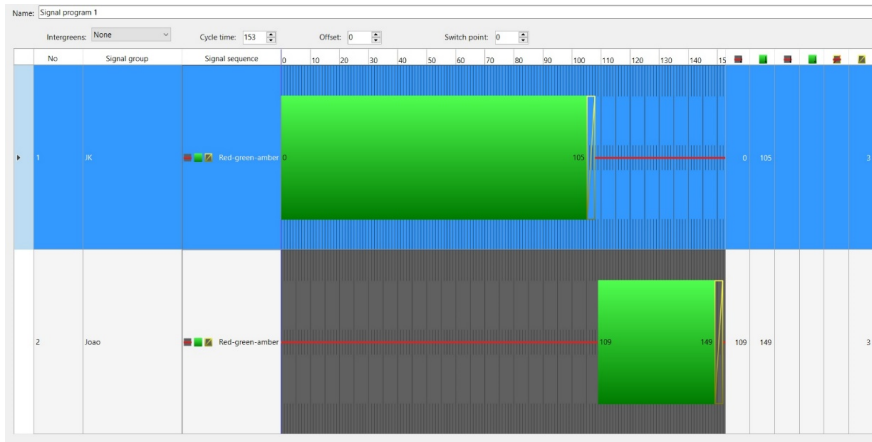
Name: Signal program 1

Intergreens: None

Cycle time: 153

Offset: 0

Switch point: 0

| No | Signal group | Signal sequence | 0 10 20 30 40 50 60 70 80 90 100 110 120 130 140 15 | | | | | | |
|---|---|---|---|---|---|---|---|---|---|
| 1 | JK | Red-green-amber | 0 105 | 0 | 105 | | | | 3 |
| 2 | Joao | Red-green-amber | 109 149 | 109 | 149 | | | | 3 |